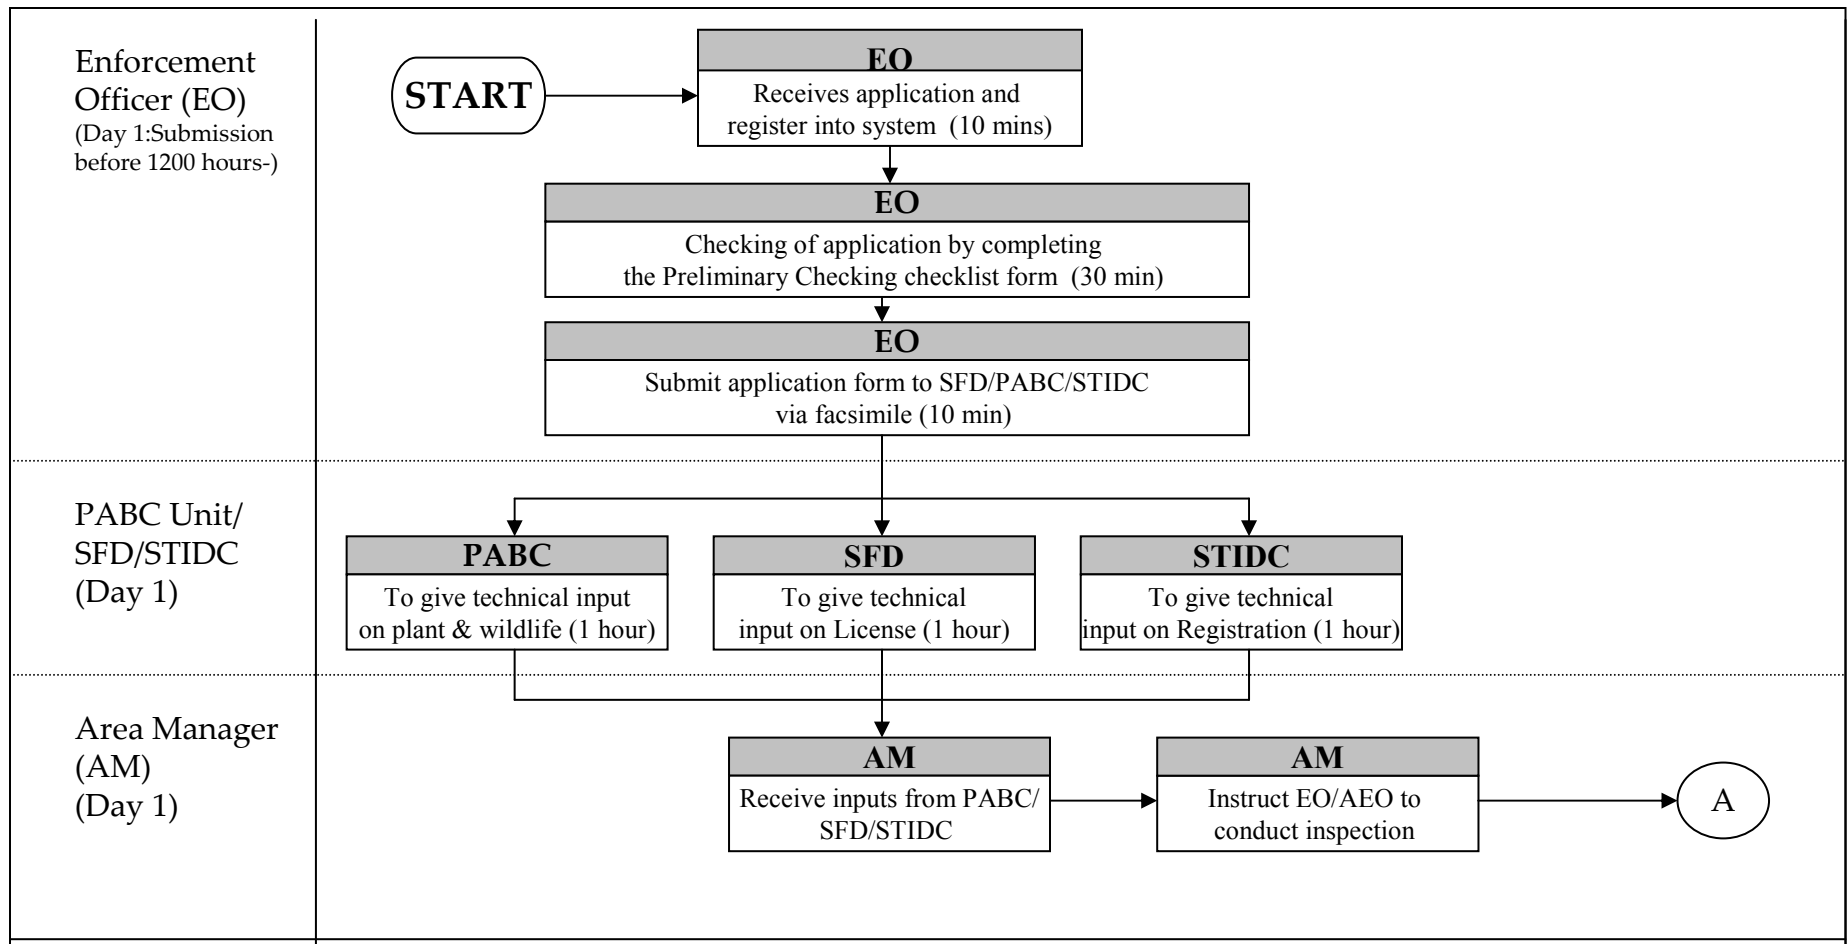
Enforcement Officer (EO)
(Day 1:Submission before 1200 hours-)

START

EO
Receives application and register into system (10 mins)

EO
Checking of application by completing the Preliminary Checking checklist form (30 min)

EO
Submit application form to SFD/PABC/STIDC via facsimile (10 min)

PABC Unit/ SFD/STIDC
(Day 1)

PABC
To give technical input on plant & wildlife (1 hour)

SFD
To give technical input on License (1 hour)

STIDC
To give technical input on Registration (1 hour)

Area Manager (AM)
(Day 1)

AM
Receive inputs from PABC/ SFD/STIDC

AM
Instruct EO/AEO to conduct inspection

A